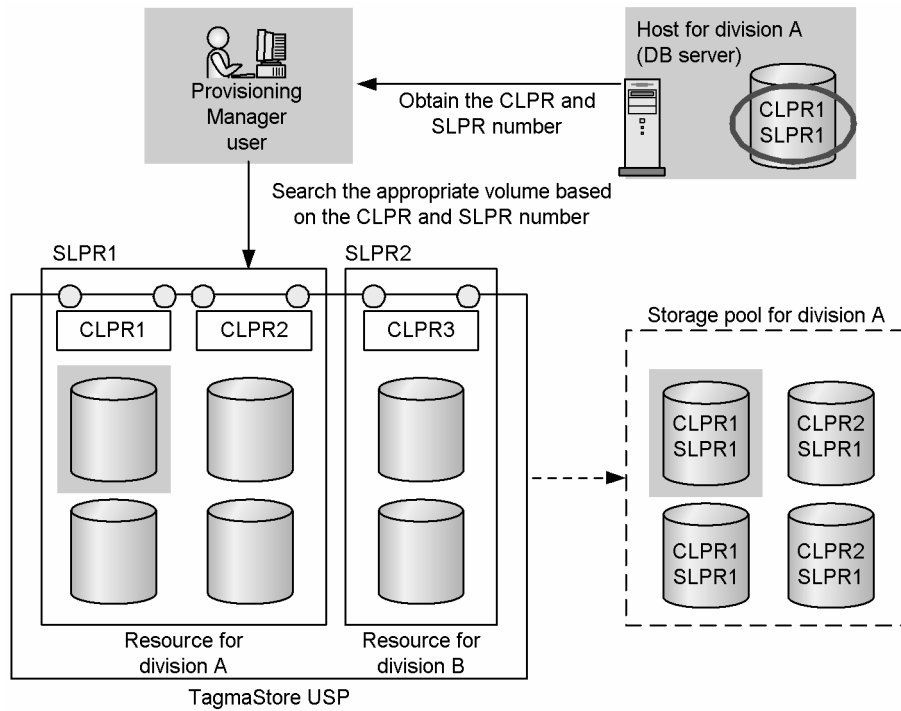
Provisioning Manager user

Host for division A (DB server)

CLPR1
SLPR1

Obtain the CLPR and SLPR number

Search the appropriate volume based on the CLPR and SLPR number

SLPR1

SLPR2

CLPR1

CLPR2

CLPR3

Storage pool for division A

CLPR1
SLPR1

CLPR2
SLPR1

CLPR1
SLPR1

CLPR2
SLPR1

Resource for division A

Resource for division B

TagmaStore USP